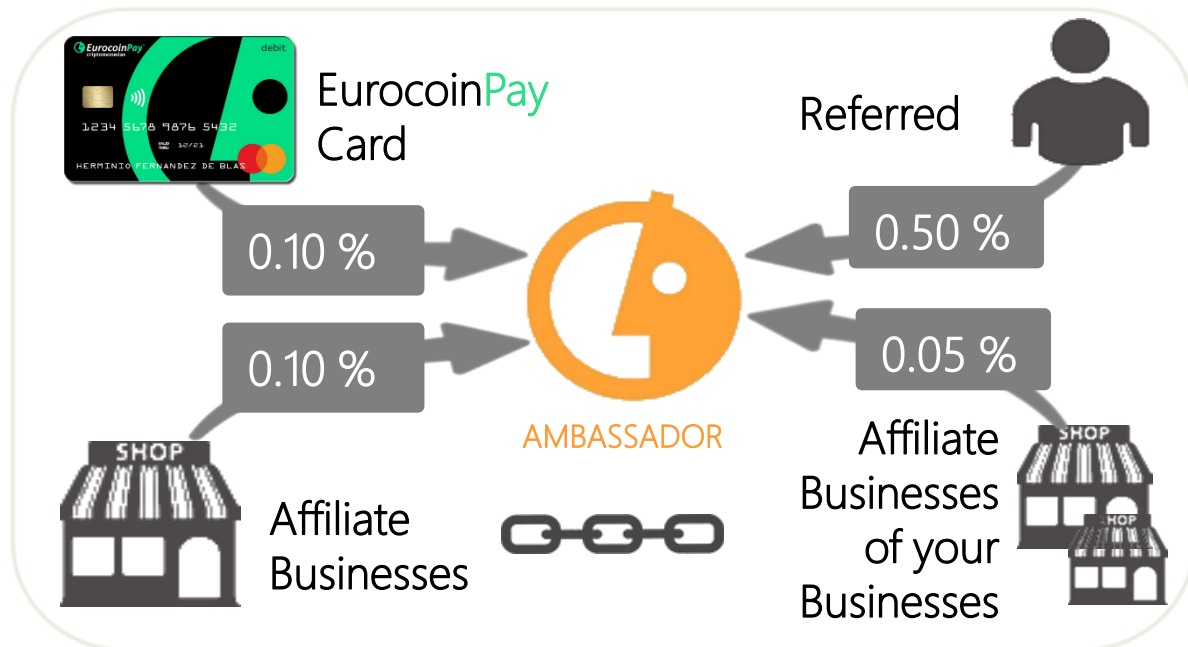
EurocoinPay
criptomonedas
debit
1234 5678 9876 5432
12/21
HERMINIO FERNANDEZ DE BLAS

EurocoinPay Card

Referred

0.10 %

0.50 %

0.10 %

0.05 %

AMBASSADOR

SHOP

Affiliate Businesses

Affiliate Businesses of your Businesses

SHOP

SHOP